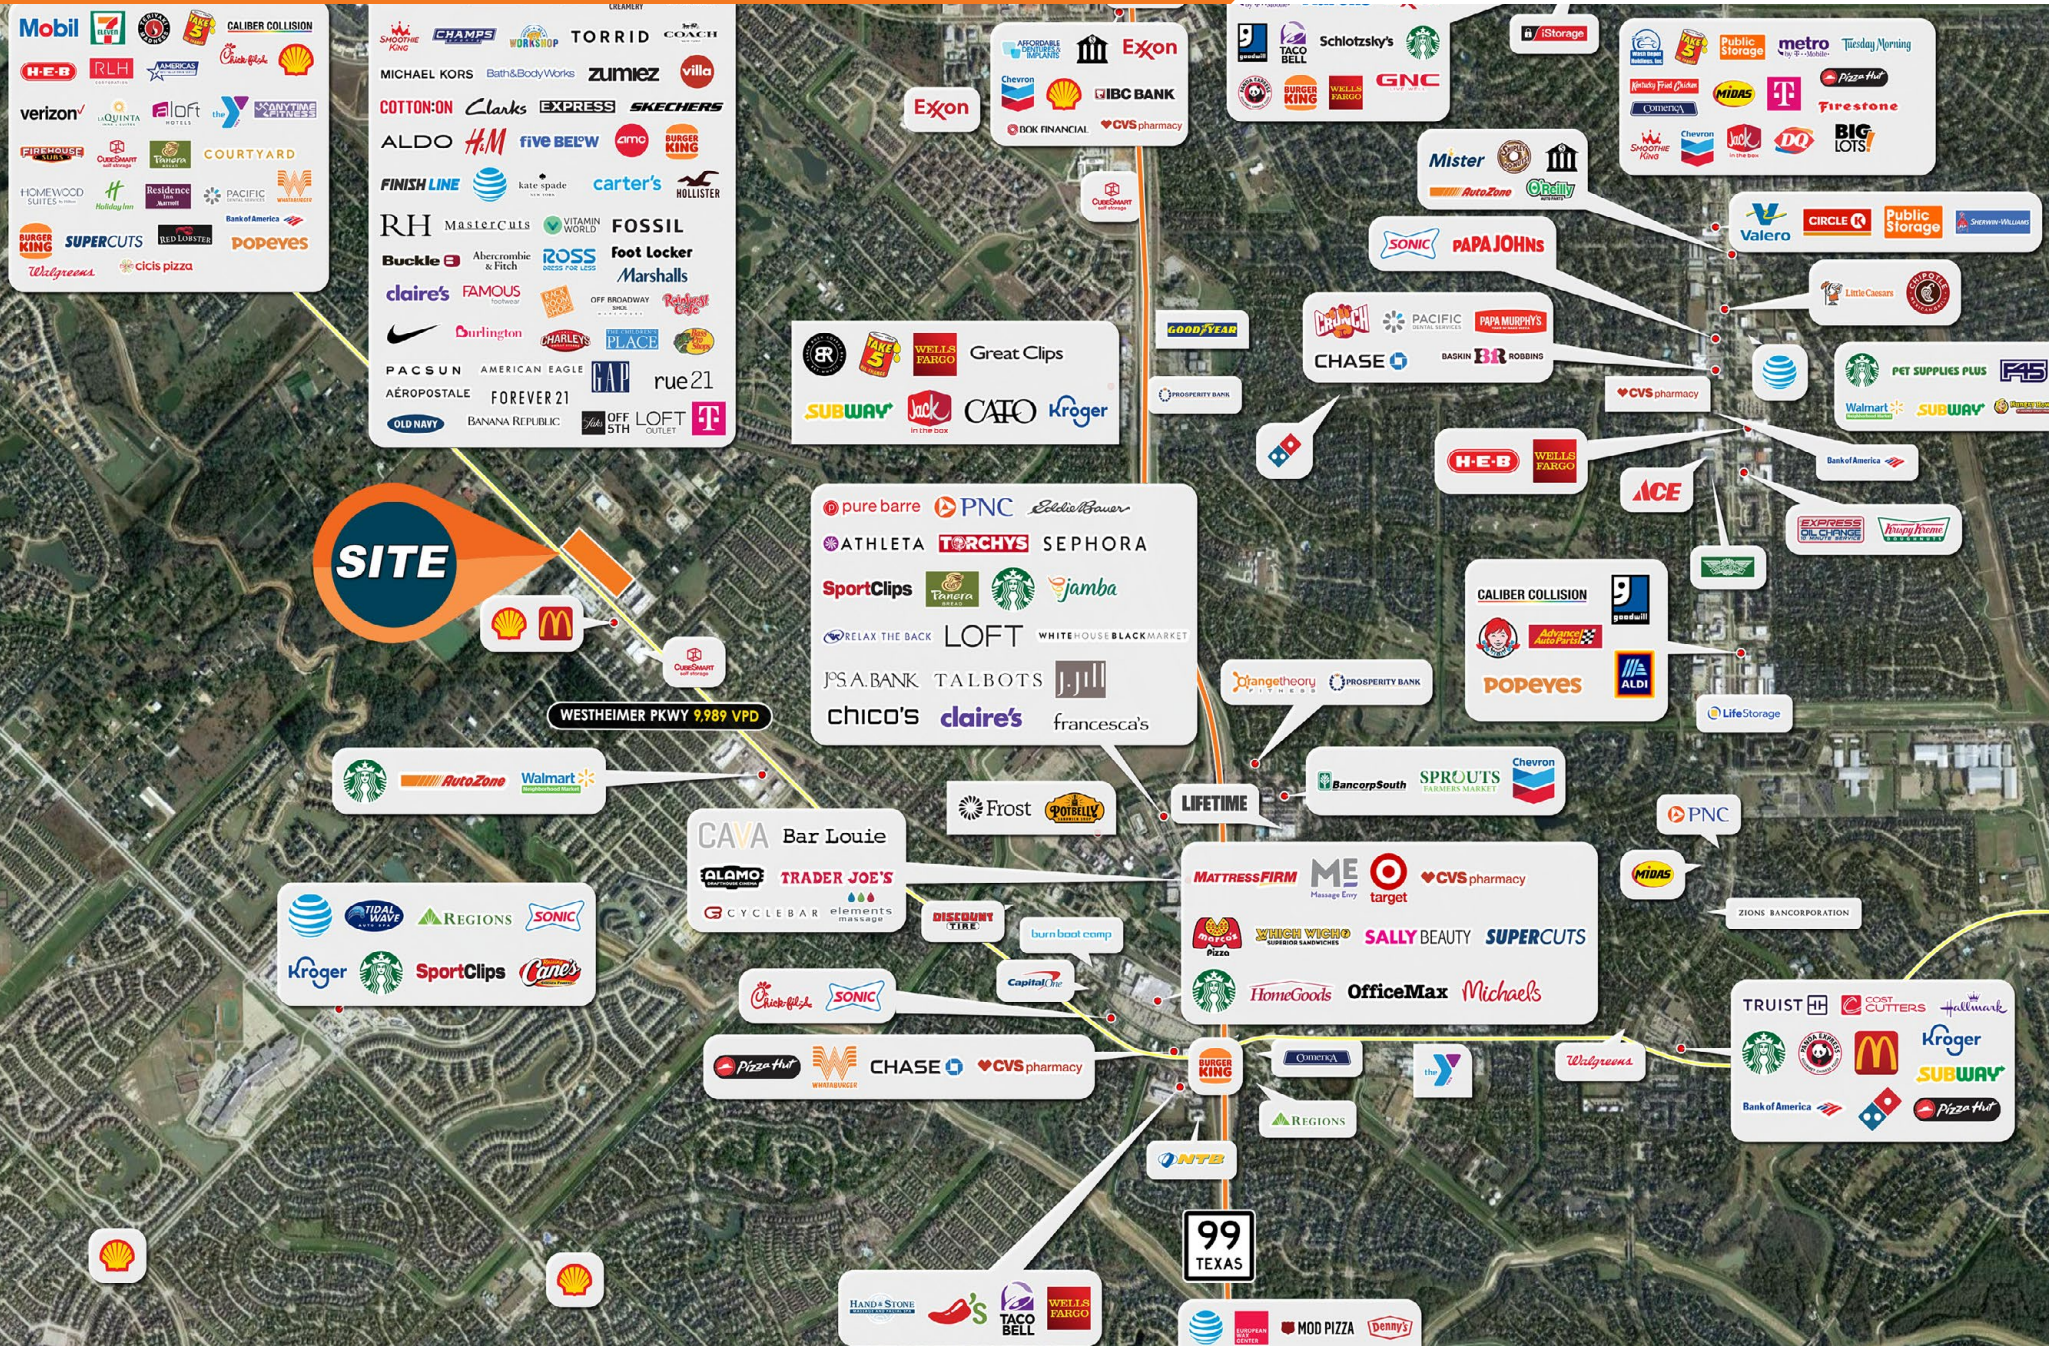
Mobil
CALIBER COLLISION
H-E-B
RLH
verizon
aloft
COURTYARD
SUPERCUTS
RED LOBSTER
Popeyes
Walgreens
cicis pizza
Bank of America

CHAMPS
TORRID
COACH
MICHAEL KORS
Bath&BodyWorks
zumiez
villa
COTTON:ON
Clarks
EXPRESS
SKECHERS
ALDO
H&M
five BELoW
amc
BURGER KING
FINISH LINE
kate spade
carter's
HOLLISTER
RH
Mastercuts
VITAMIN WORLD
FOSSIL
Buckle
Abercrombie & Fitch
ROSS
Foot Locker
Marshalls
claire's
FAMOUS footwear
Burlington
CHARLEYS
PLACE
PACSUN
AMERICAN EAGLE
GAP
rue21
AÉROPOSTALE
FOREVER 21
OFF 5TH
LOFT OUTLET
OLD NAVY
BANANA REPUBLIC

Exxon
IBC BANK
BOK FINANCIAL
CVS pharmacy
Exxon

Schlotzsky's
TACO BELL
BURGER KING
WELLS FARGO
GNC
iStorage

Public Storage
metro
Tuesday Morning
Pizza Hut
MIDAS
Firestone
Comerica
DQ
BIG LOTS

Mister
AutoZone
O'Reilly
Valero
CIRCLE K
Public Storage
SONIC
PAPA JOHNS
Little Caesars
GOODYEAR
PROSPERITY BANK
CRUNCH
PACIFIC
PAPA MURPHY'S
CHASE
BASKIN ROBBINS
CVS pharmacy
PET SUPPLIES PLUS
Walmart
SUBWAY
F45

WELLS FARGO
Great Clips
SUBWAY
Jack in the box
CATO
Kroger

H-E-B
WELLS FARGO
ACE
Bank of America
EXPRESS OIL CHANGE
Krispy Kreme

pure barre
PNC
Eddie Bauer
ATHLETA
TORCHY'S
SEPHORA
SportClips
Panera BREAD
jamba
RELAX THE BACK
LOFT
WHITE HOUSE BLACK MARKET
JOS.A.BANK
TALBOTS
J.Jill
chico's
claire's
francesca's

SITE
WESTHEIMER PKWY 9,989 VPD

CALIBER COLLISION
Advance Auto Parts
Popeyes
ALDI
LifeStorage
orangetheory
PROSPERITY BANK
BancorpSouth
SPROUTS FARMERS MARKET
Chevron

AutoZone
Walmart
Frost
POTBELLY
LIFETIME
CAVA
Bar Louie
ALAMO
TRADER JOE'S
CYCLEBAR
elements massage
DISCOUNT TIRE
burn boot camp
PNC
MIDAS
ZIONS BANCORPORATION

REGIONS
SONIC
Kroger
SportClips
Canes
MATTRESS FIRM
Massage Envy
target
CVS pharmacy
WHICH WICH
SALLY BEAUTY
SUPERCUTS
HomeGoods
OfficeMax
Michaels
Capital One
Chick-fil-A
SONIC
Pizza Hut
WHATABURGER
CHASE
CVS pharmacy
BURGER KING
Comerica
REGIONS
NTB
Walgreens

TRUIST
COST CUTTERS
Hallmark
Kroger
SUBWAY
Bank of America
Pizza Hut

99 TEXAS
HAND & STONE
TACO BELL
WELLS FARGO
MOD PIZZA
Denny's